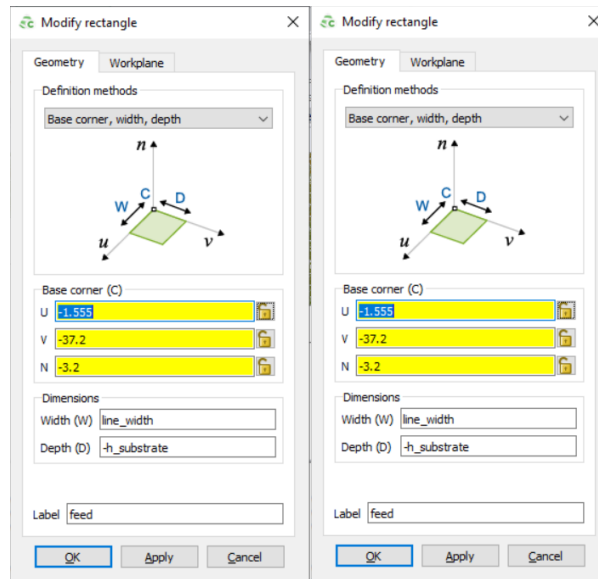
Modify rectangle

Geometry | Workplane

Definition methods

Base corner, width, depth

n

C

W

D

u

v

Base corner (C)

U -1.555

V -37.2

N -3.2

Dimensions

Width (W) line_width

Depth (D) -h_substrate

Label feed

OK | Apply | Cancel

Modify rectangle

Geometry | Workplane

Definition methods

Base corner, width, depth

n

C

W

D

u

v

Base corner (C)

U -1.555

V -37.2

N -3.2

Dimensions

Width (W) line_width

Depth (D) -h_substrate

Label feed

OK | Apply | Cancel